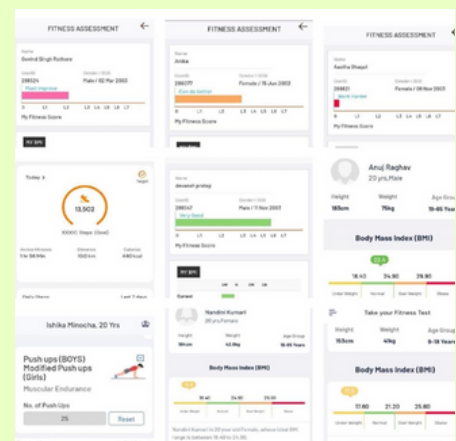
FITNESS ASSESSMENT

Name
Govind Singh Rathore

UserID 298524
Gender / DOB Male / 02 Mar 2003

Must improve

L1 L2 L3 L4 L5 L6 L7

My Fitness Score

MY BMI

Today

Target

13,502

10000 Steps (Goal)

Active Minutes 1 hr 58 Min
Distance 10.01 km
Calories 440 kcal

Daily Steps
Last 7 days

Ishika Minocha, 20 Yrs

Push ups (BOYS) Modified Push ups (Girls)

Muscular Endurance

No. of Push Ups

25

Reset

FITNESS ASSESSMENT

Name
Anika

UserID 286777
Gender / DOB Female / 18 Jun 2003

Can do better

L1 L2 L3 L4 L5 L6 L7

My Fitness Score

Name
devansh pratap

UserID 286547
Gender / DOB Male / 11 Nov 2003

Very Good

L1 L2 L3 L4 L5 L6 L7

My Fitness Score

MY BMI

Current

Nandini Kumari
20 yrs,Female

Height 161cm
Weight 43.9kg
Age Group 18-65 Years

Body Mass Index (BMI)

16.40 22.86 24.90 29.90

Under Weight Normal Over Weight Obese

FITNESS ASSESSMENT

Name
Aastha Bhagat

UserID 286831
Gender / DOB Female / 08 Nov 2003

Work harder

L1 L2 L3 L4 L5 L6 L7

My Fitness Score

Anuj Raghav
20 yrs,Male

Height 183cm
Weight 75kg
Age Group 18-65 Years

Body Mass Index (BMI)

22.4

18.40 24.90 29.90

Under Weight Normal Over Weight Obese

Take your Fitness Test

Height 153cm
Weight 41kg
Age Group 8-18 Years

Body Mass Index (BMI)

17.60 21.20 25.60

Under Weight Normal Over Weight Obese